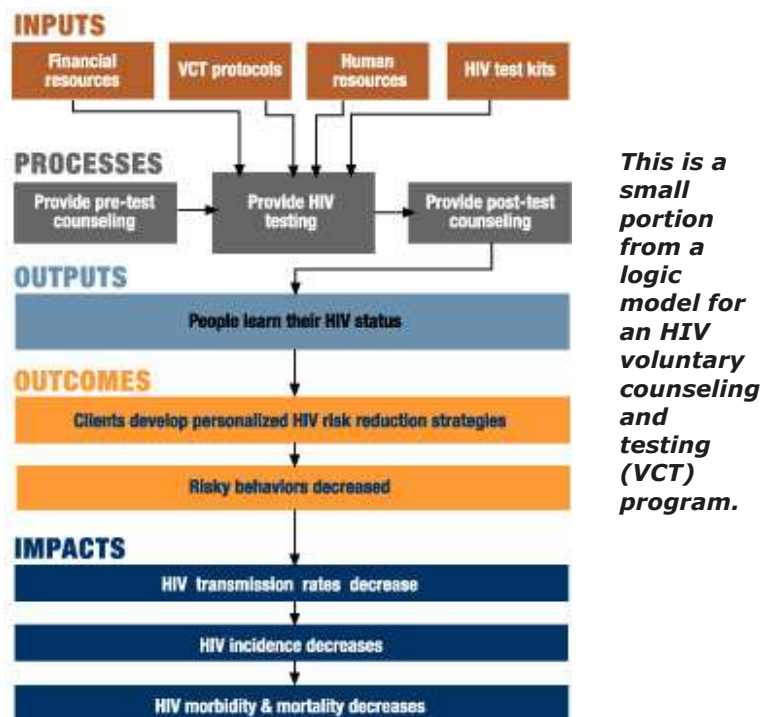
INPUTS

Financial resources

VCT protocols

Human resources

HIV test kits

PROCESSES

Provide pre-test counseling

Provide HIV testing

Provide post-test counseling

OUTPUTS

People learn their HIV status

OUTCOMES

Clients develop personalized HIV risk reduction strategies

Risky behaviors decreased

IMPACTS

HIV transmission rates decrease

HIV incidence decreases

HIV morbidity & mortality decreases

This is a small portion from a logic model for an HIV voluntary counseling and testing (VCT) program.